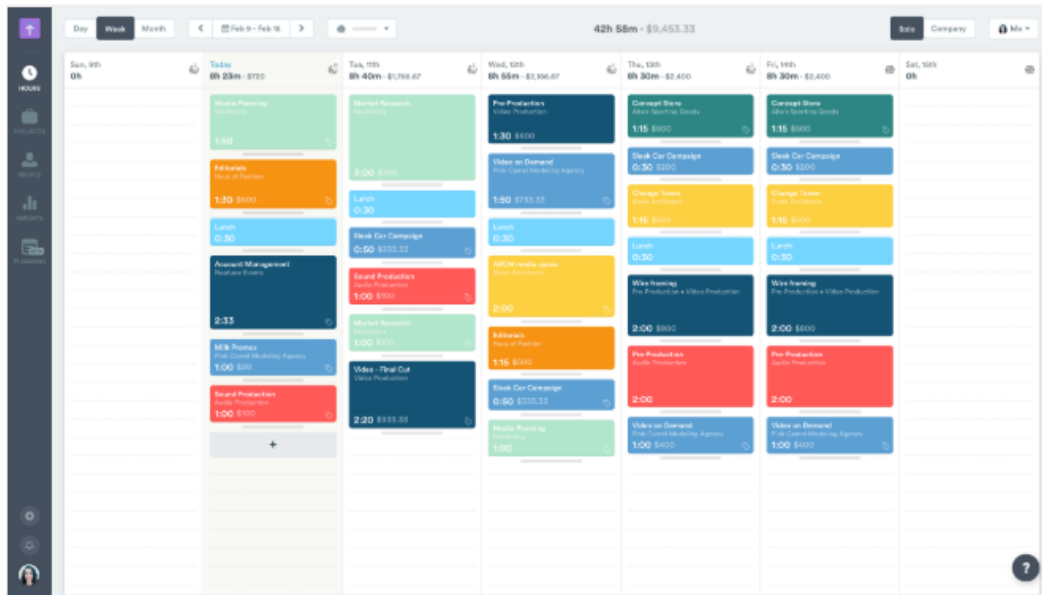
HOURS
PROJECTS
PEOPLE
REPORTS
PLANNING

Day Week Month
Feb 9 – Feb 15
42h 58m – $9,453.33
Solo Company
Me

Sun, 9th
0h

Today
8h 23m – $720
Media Planning
Marketing
1:50
Editorials
House of Fashion
1:30 $600
Lunch
0:30
Account Management
Nowhere Events
2:33
Milk Promos
Pink Camel Modeling Agency
1:00 $80
Sound Production
Audio Production
1:00 $100
+

Tue, 11th
8h 40m – $1,766.67
Market Research
Marketing
3:00 $150
Lunch
0:30
Sleek Car Campaign
0:50 $333.33
Sound Production
Audio Production
1:00 $100
Market Research
Marketing
1:00
Video - Final Cut
Video Production
2:20 $933.33

Wed, 12th
8h 55m – $2,156.67
Pre Production
Video Production
1:30 $600
Video on Demand
Pink Camel Modeling Agency
1:50 $733.33
Lunch
0:30
ARCH media game
Sleek Architects
2:00
Editorials
House of Fashion
1:15 $500
Sleek Car Campaign
0:50 $333.33
Media Planning
Marketing
1:00

Thu, 13th
8h 30m – $2,400
Concept Store
Alice's Sporting Goods
1:15 $500
Sleek Car Campaign
0:30 $200
Change Tower
Sleek Architects
1:15 $500
Lunch
0:30
Wire framing
Pre-Production + Video Production
2:00 $800
Pre Production
Audio Production
2:00
Video on Demand
Pink Camel Modeling Agency
1:00 $400

Fri, 14th
8h 30m – $2,400
Concept Store
Alice's Sporting Goods
1:15 $500
Sleek Car Campaign
0:30 $200
Change Tower
Sleek Architects
1:15 $500
Lunch
0:30
Wire framing
Pre-Production + Video Production
2:00 $800
Pre Production
Audio Production
2:00
Video on Demand
Pink Camel Modeling Agency
1:00 $400

Sat, 15th
0h

?